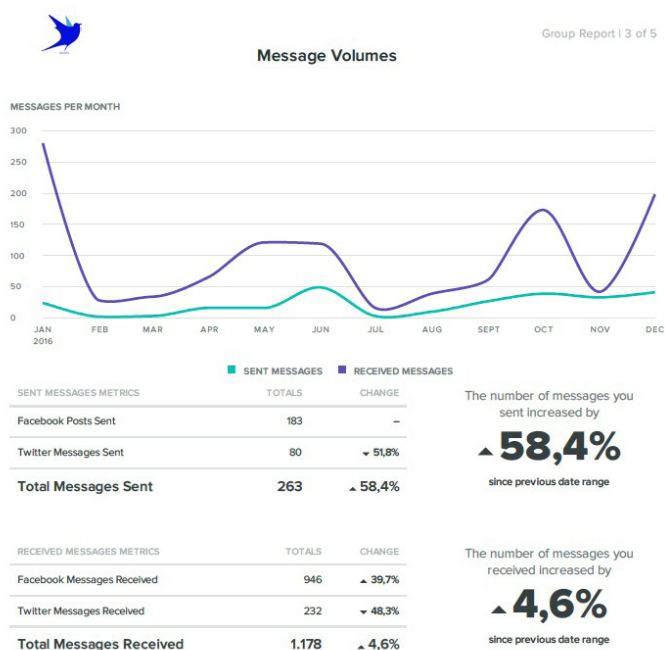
Group Report | 3 of 5

Message Volumes

MESSAGES PER MONTH

300
250
200
150
100
50
0

JAN 2016
FEB
MAR
APR
MAY
JUN
JUL
AUG
SEPT
OCT
NOV
DEC

SENT MESSAGES
RECEIVED MESSAGES

| SENT MESSAGES METRICS | TOTALS | CHANGE |
|---|---|---|
| Facebook Posts Sent | 183 | – |
| Twitter Messages Sent | 80 | ▼ 51,8% |
| Total Messages Sent | 263 | ▲ 58,4% |

The number of messages you sent increased by

▲ 58,4%

since previous date range

| RECEIVED MESSAGES METRICS | TOTALS | CHANGE |
|---|---|---|
| Facebook Messages Received | 946 | ▲ 39,7% |
| Twitter Messages Received | 232 | ▲ 48,3% |
| Total Messages Received | 1.178 | ▲ 4,6% |

The number of messages you received increased by

▲ 4,6%

since previous date range